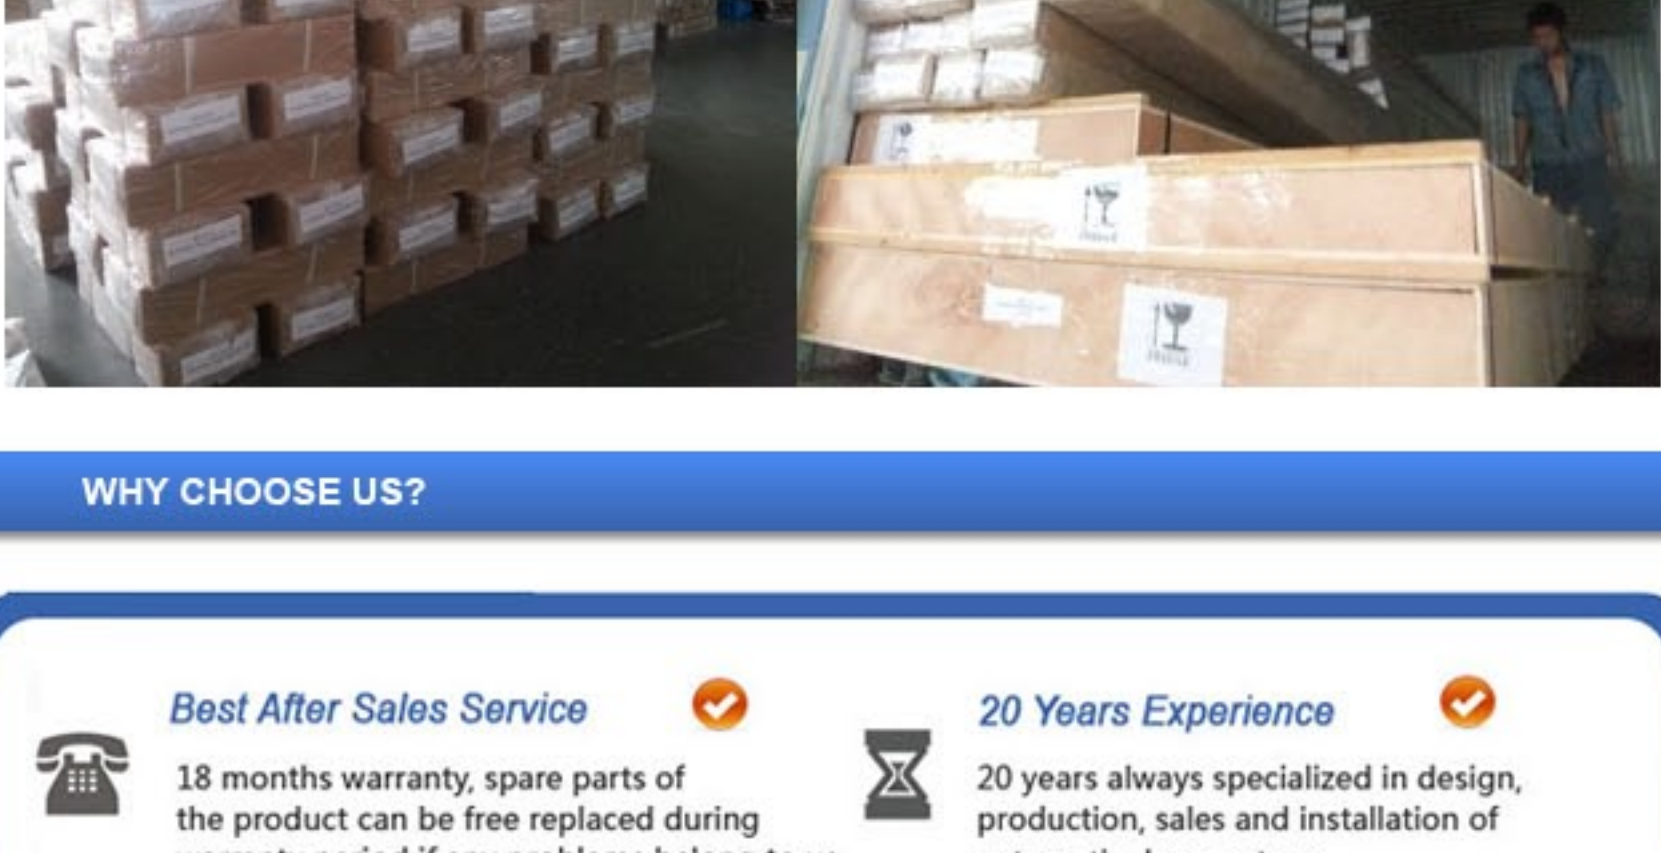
WHY CHOOSE US?

Best After Sales Service

18 months warranty, spare parts of the product can be free replaced during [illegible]

20 Years Experience

20 years always specialized in design, production, sales and installation of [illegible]